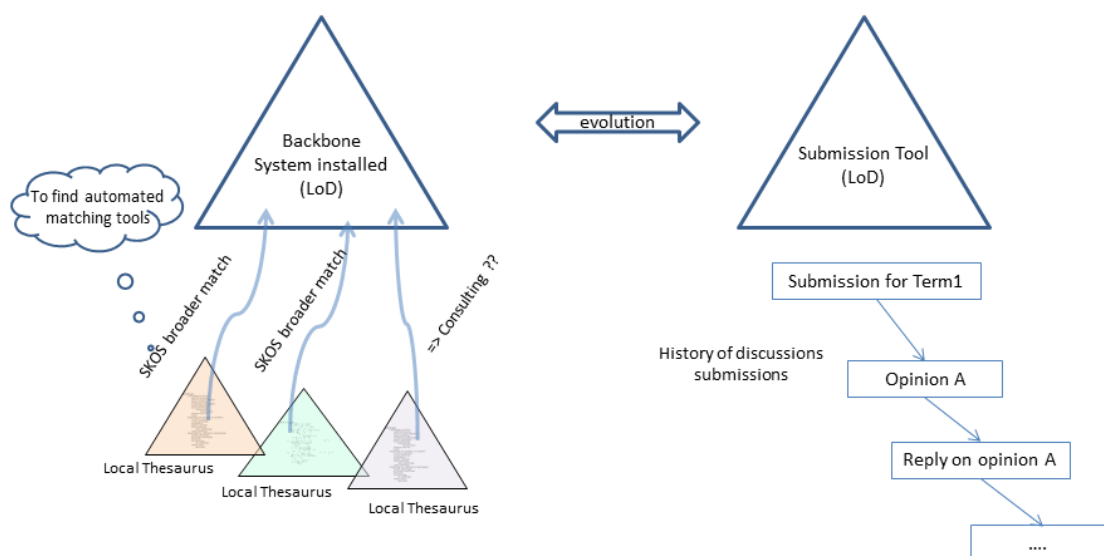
Backbone System installed (LoD)

evolution

Submission Tool (LoD)

To find automated matching tools

SKOS broader match

SKOS broader match

=> Consulting ??

Local Thesaurus

Local Thesaurus

Local Thesaurus

Submission for Term1

History of discussions submissions

Opinion A

Reply on opinion A

....